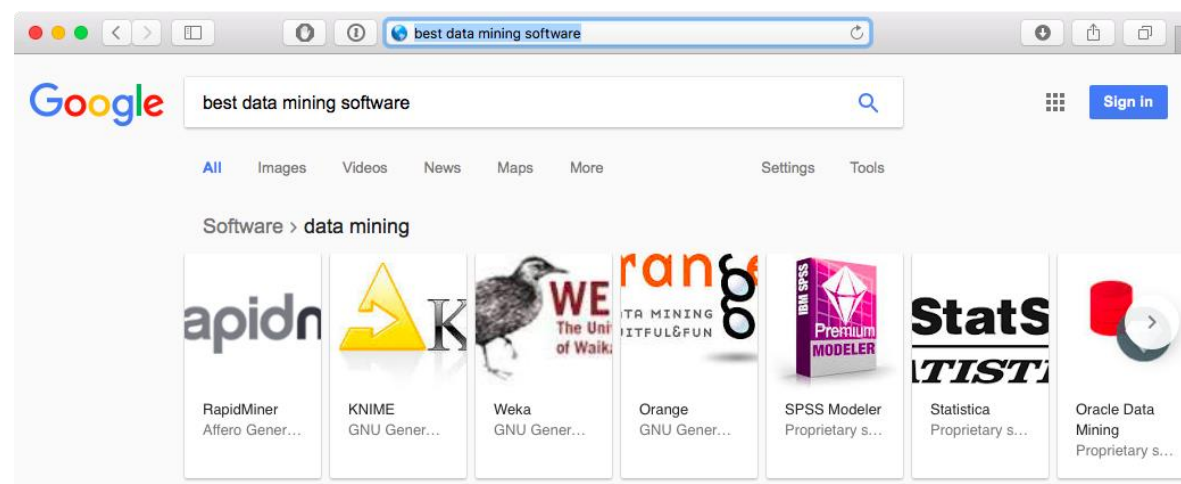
best data mining software

Google

best data mining software

Sign in

All Images Videos News Maps More Settings Tools

Software › data mining

apidn

K

WE
The Uni
of Waik

rang
TA MINING
ITFUL&FUN

IBM SPSS
Premium
MODELER

StatS
TISTI

RapidMiner
Affero Gener...

KNIME
GNU Gener...

Weka
GNU Gener...

Orange
GNU Gener...

SPSS Modeler
Proprietary s...

Statistica
Proprietary s...

Oracle Data Mining
Proprietary s...